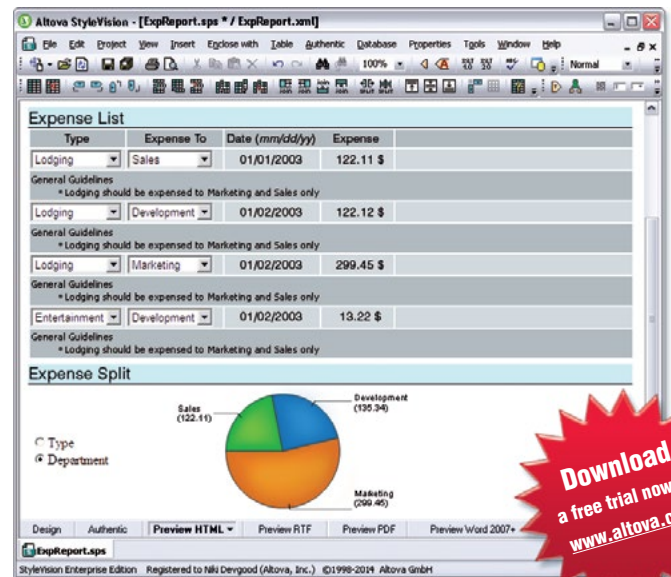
Altova StyleVision - [ExpReport.sps * / ExpReport.xml]

File Edit Project View Insert Enclose with Table Authentic Database Properties Tools Window Help

100% Normal

Expense List

| Type | Expense To | Date (mm/dd/yy) | Expense |
|---|---|---|---|
| Lodging | Sales | 01/01/2003 | 122.11 $ |

General Guidelines
• Lodging should be expensed to Marketing and Sales only

| Lodging | Development | 01/02/2003 | 122.12 $ |
|---|---|---|---|

General Guidelines
• Lodging should be expensed to Marketing and Sales only

| Lodging | Marketing | 01/02/2003 | 299.45 $ |
|---|---|---|---|

General Guidelines
• Lodging should be expensed to Marketing and Sales only

| Entertainment | Development | 01/02/2003 | 13.22 $ |
|---|---|---|---|

General Guidelines
• Lodging should be expensed to Marketing and Sales only

Expense Split

Sales (122.11)
Development (135.34)
Marketing (299.45)

Type
Department

Download
a free trial now
www.altova.c

Design Authentic Preview HTML Preview RTF Preview PDF Preview Word 2007+

ExpReport.sps

StyleVision Enterprise Edition Registered to Niki Devgood (Altova, Inc.) ©1998-2014 Altova GmbH